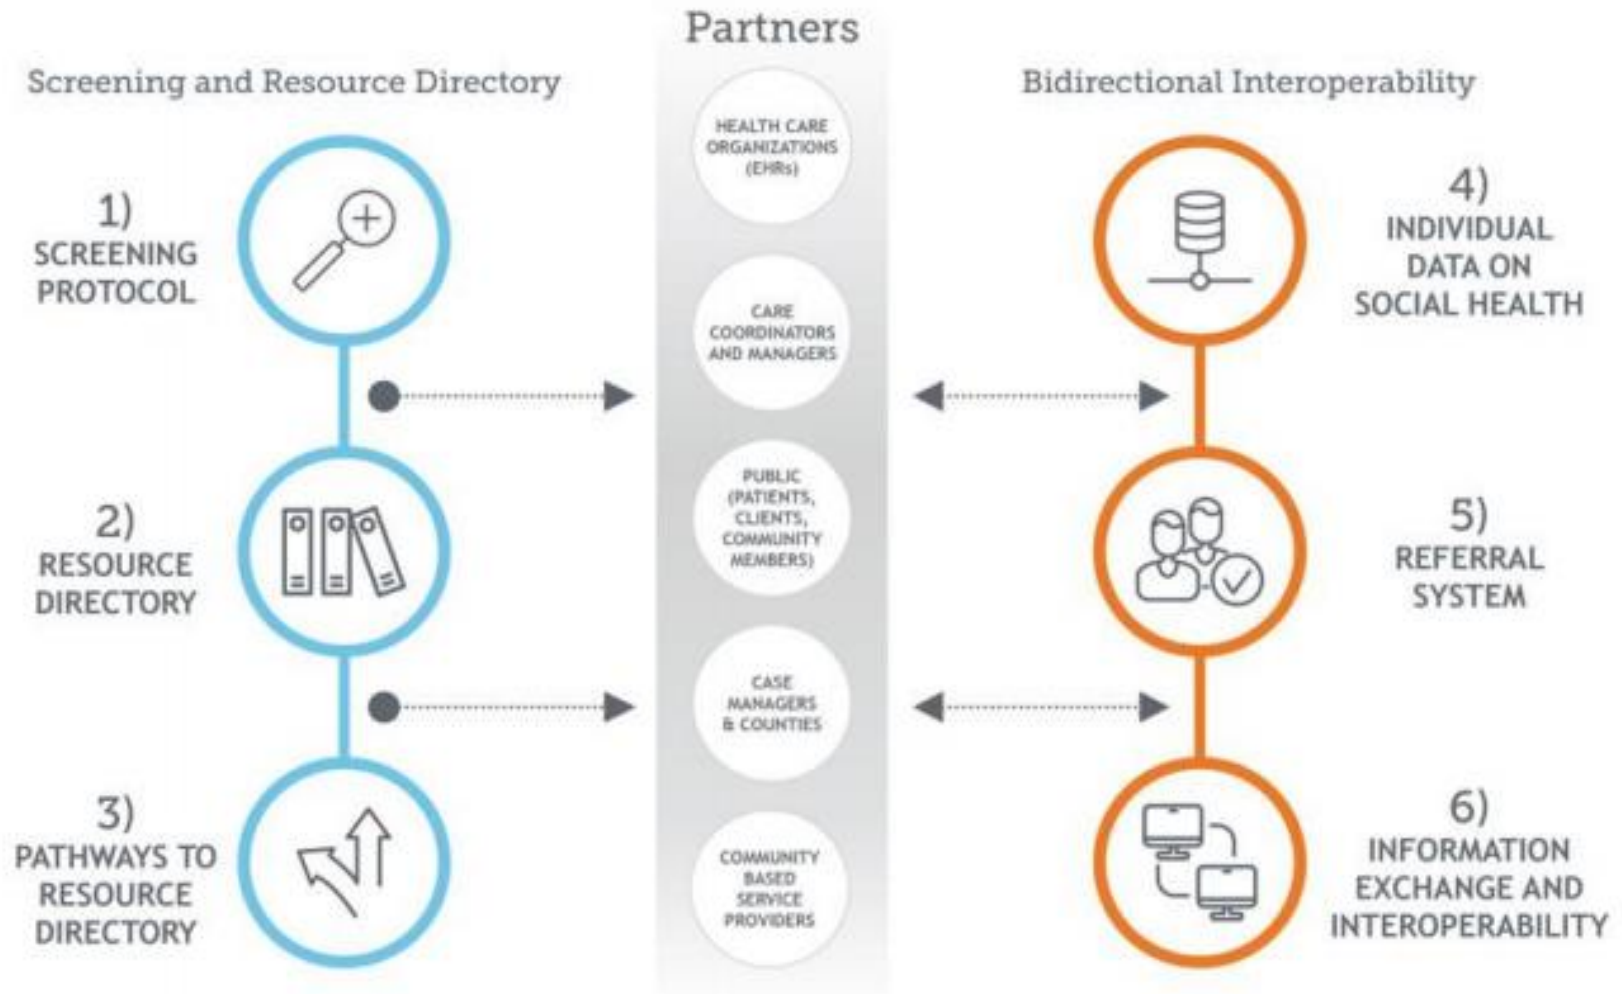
Screening and Resource Directory

Partners

Bidirectional Interoperability

1) SCREENING PROTOCOL

2) RESOURCE DIRECTORY

3) PATHWAYS TO RESOURCE DIRECTORY

HEALTH CARE ORGANIZATIONS (EHRs)

CARE COORDINATORS AND MANAGERS

PUBLIC (PATIENTS, CLIENTS, COMMUNITY MEMBERS)

CASE MANAGERS & COUNTIES

COMMUNITY BASED SERVICE PROVIDERS

4) INDIVIDUAL DATA ON SOCIAL HEALTH

5) REFERRAL SYSTEM

6) INFORMATION EXCHANGE AND INTEROPERABILITY